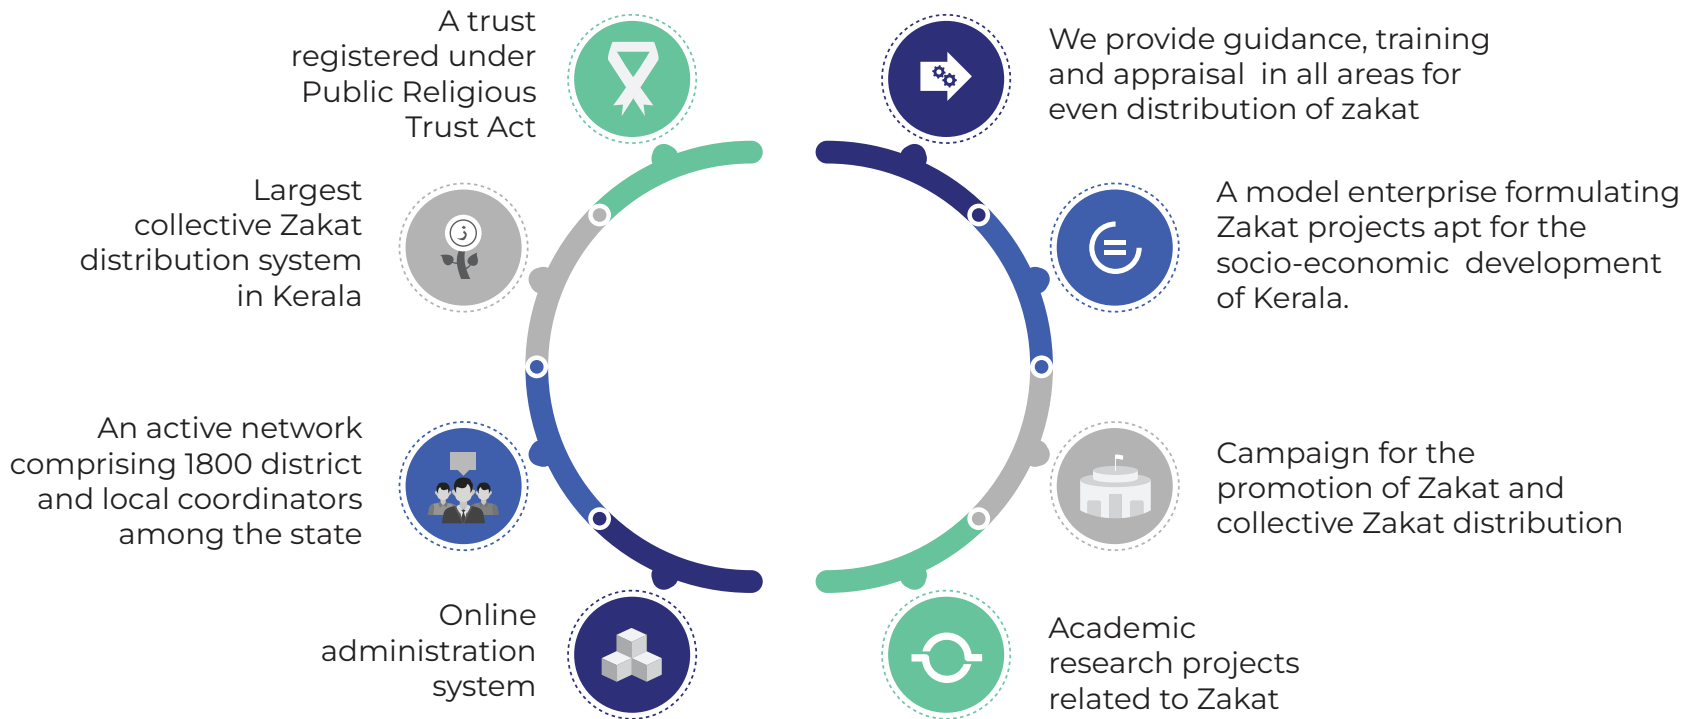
A trust registered under Public Religious Trust Act

Largest collective Zakat distribution system in Kerala

An active network comprising 1800 district and local coordinators among the state

Online administration system

We provide guidance, training and appraisal in all areas for even distribution of zakat

A model enterprise formulating Zakat projects apt for the socio-economic development of Kerala.

Campaign for the promotion of Zakat and collective Zakat distribution

Academic research projects related to Zakat